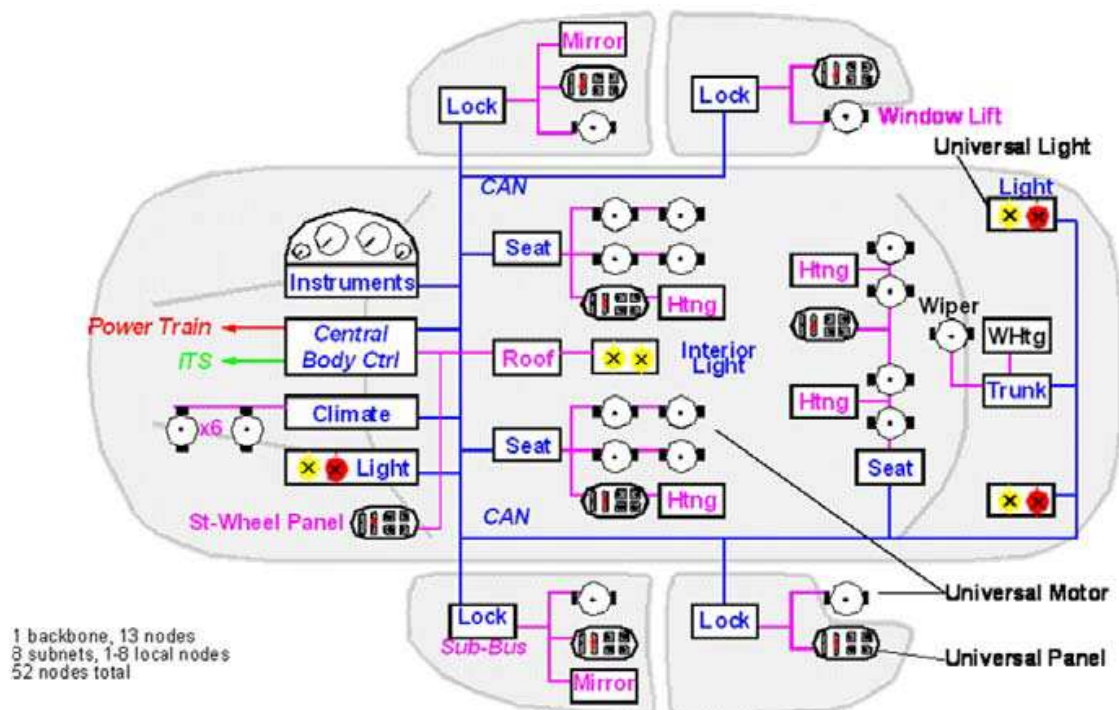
Mirror
Lock
Lock
Window Lift
Universal Light
CAN
Light
Seat
Instruments
Htng
Htng
Wiper
Power Train
Central Body Ctrl
WHtg
ITS
Roof
Interior Light
Trunk
x6
Climate
Htng
Seat
Light
Seat
Htng
St-Wheel Panel
CAN
Universal Motor
Lock
Lock
Sub-Bus
Universal Panel
Mirror
1 backbone, 13 nodes
8 subnets, 1-8 local nodes
52 nodes total